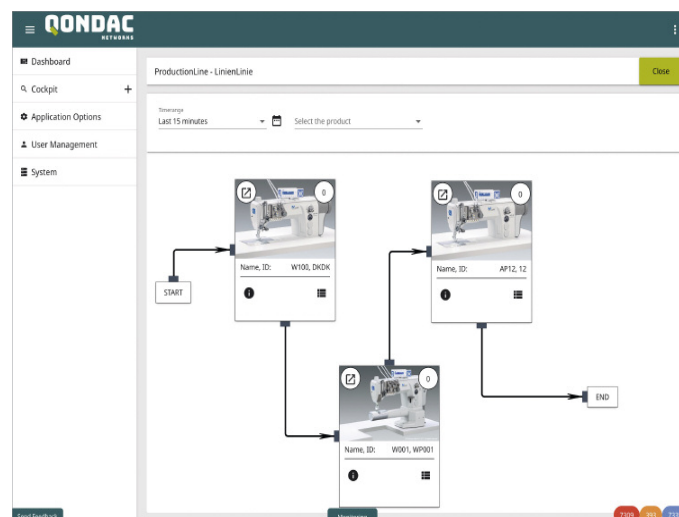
QONDAC NETWORKS

Dashboard
Cockpit
Application Options
User Management
System

ProductionLine - LinienLinie
Close

Timerange
Last 15 minutes
Select the product

0
Name, ID: W100, DKDK

0
Name, ID: AP12, 12

0
Name, ID: W001, WP001

START
END

Send Feedback
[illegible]
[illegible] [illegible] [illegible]